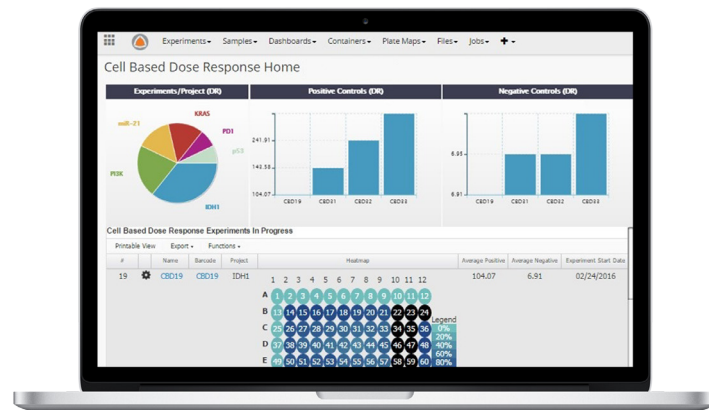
Experiments▾ Samples▾ Dashboards▾ Containers▾ Plate Maps▾ Files▾ Jobs▾ ✚▾

Cell Based Dose Response Home

Experiments/Project (DR)

miR-21 KRAS PD1 p53 PI3K IDH1

Positive Controls (DR)

241.91
143.56
104.07

CBD19 CBD31 CBD32 CBD33

Negative Controls (DR)

6.95
6.91

CBD19 CBD31 CBD32 CBD33

Cell Based Dose Response Experiments In Progress

Printable View Export▾ Functions▾

| # | | Name | Barcode | Project | Heatmap | Average Positive | Average Negative | Experiment Start Date |
|---|---|---|---|---|---|---|---|---|
| 19 | | CBD19 | CBD19 | IDH1 | | 104.07 | 6.91 | 02/24/2016 |

1 2 3 4 5 6 7 8 9 10 11 12
A 1 2 3 4 5 6 7 8 9 10 11 12
B 13 14 15 16 17 18 19 20 21 22 23 24
C 25 26 27 28 29 30 31 32 33 34 35 36
D 37 38 39 40 41 42 43 44 45 46 47 48
E 49 50 51 52 53 54 55 56 57 58 59 60

Legend
0%
20%
40%
60%
80%